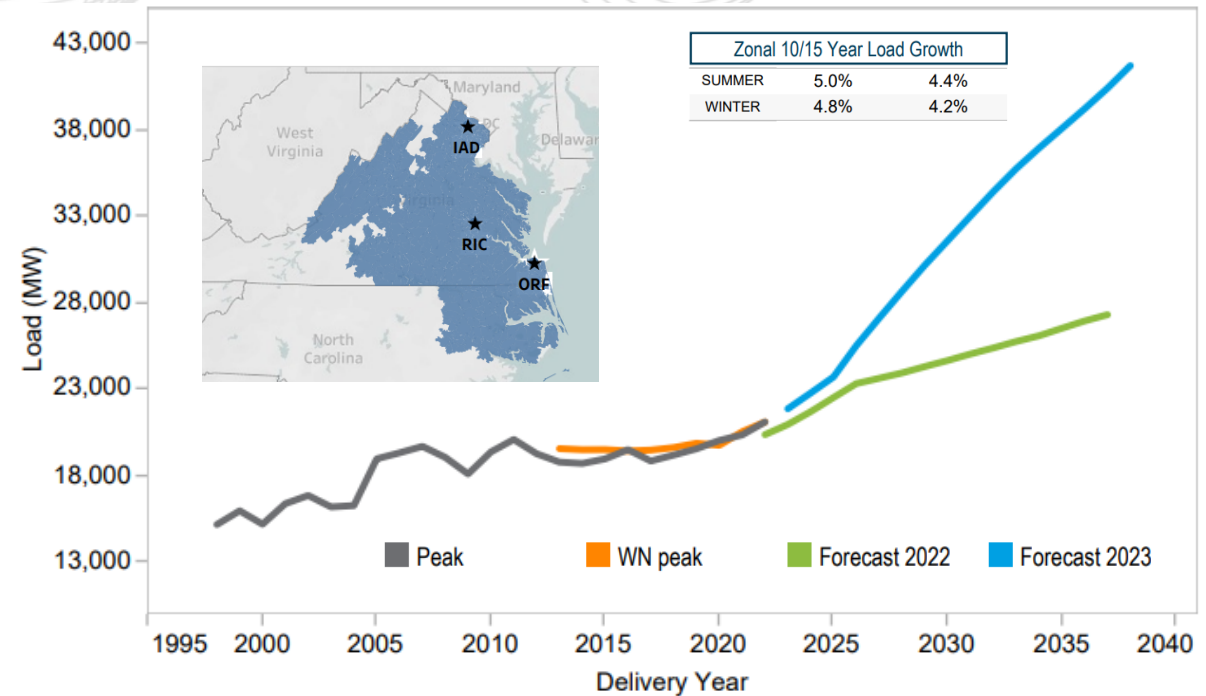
Zonal 10/15 Year Load Growth

| | | |
|---|---|---|
| SUMMER | 5.0% | 4.4% |
| WINTER | 4.8% | 4.2% |

Maryland
DC
Delaware
West Virginia
Virginia
North Carolina
IAD
RIC
ORF

43,000
38,000
33,000
28,000
23,000
18,000
13,000

Load (MW)

Peak
WN peak
Forecast 2022
Forecast 2023

1995 2000 2005 2010 2015 2020 2025 2030 2035 2040

Delivery Year